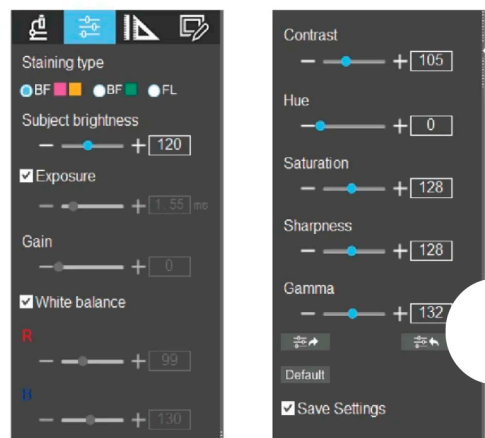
Staining type

BF BF FL

Subject brightness

− + 120

Exposure

− + 1.55 ms

Gain

− + 0

White balance

R

− + 99

B

− + 130

Contrast

− + 105

Hue

− + 0

Saturation

− + 128

Sharpness

− + 128

Gamma

− + 132

Default

Save Settings